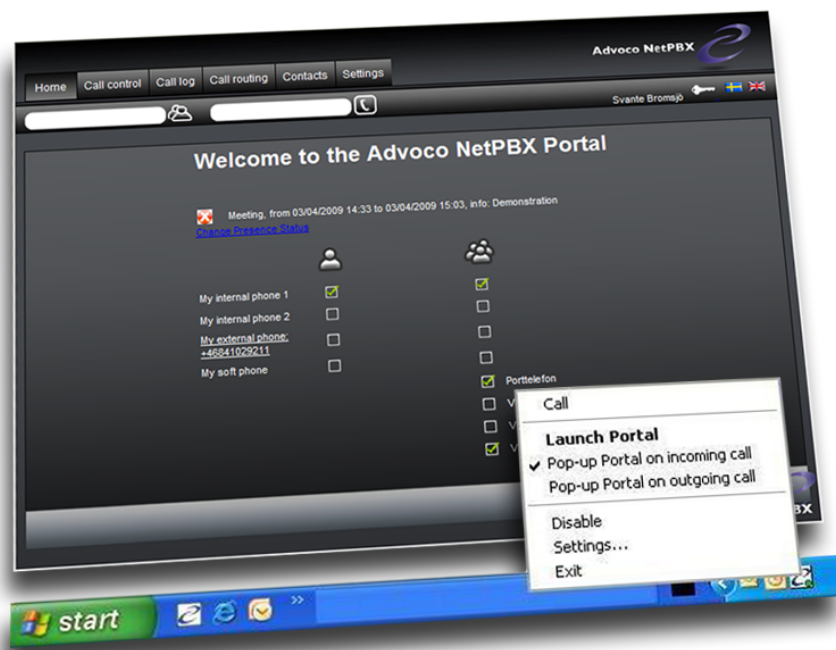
Advoco NetPBX

Home | Call control | Call log | Call routing | Contacts | Settings

Svante Bromsjö

Welcome to the Advoco NetPBX Portal

Meeting, from 03/04/2009 14:33 to 03/04/2009 15:03, info: Demonstration

Change Presence Status

My internal phone 1

My internal phone 2

My external phone: +46841029211

My soft phone

Porttelefon

V

V

V

Call

Launch Portal

✓ Pop-up Portal on incoming call

Pop-up Portal on outgoing call

Disable

Settings...

Exit

BX

start